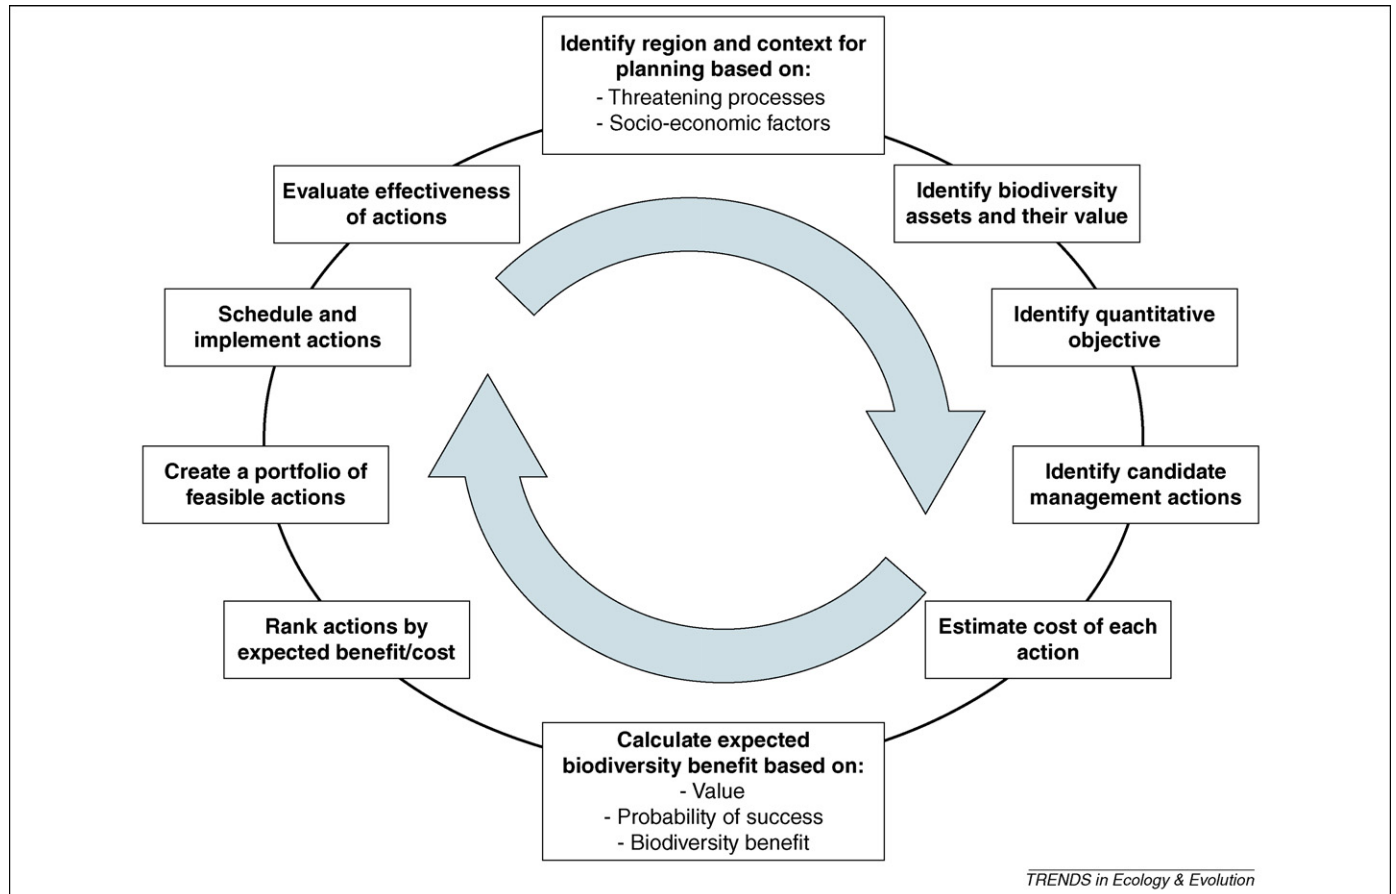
Identify region and context for planning based on:
- Threatening processes
- Socio-economic factors

Identify biodiversity assets and their value

Identify quantitative objective

Identify candidate management actions

Estimate cost of each action

Calculate expected biodiversity benefit based on:
- Value
- Probability of success
- Biodiversity benefit

Rank actions by expected benefit/cost

Create a portfolio of feasible actions

Schedule and implement actions

Evaluate effectiveness of actions

TRENDS in Ecology & Evolution